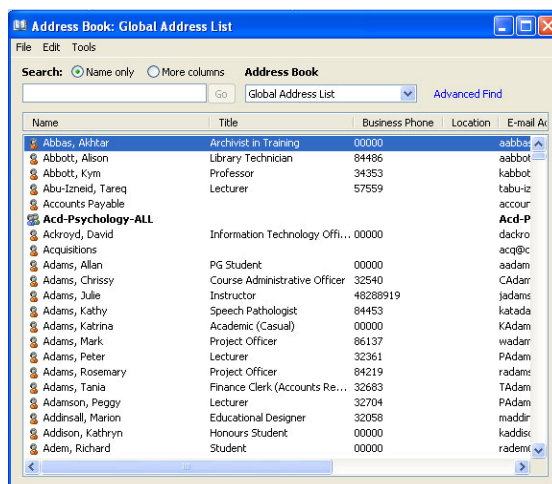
Address Book: Global Address List

File Edit Tools

Search: Name only More columns Address Book

Go Global Address List Advanced Find

| Name | Title | Business Phone | Location | E-mail Ac |
|---|---|---|---|---|
| Abbas, Akhtar | Archivist in Training | 00000 | | aabbas |
| Abbott, Alison | Library Technician | 84486 | | aabbot |
| Abbott, Kym | Professor | 34353 | | kabbot |
| Abu-Izneid, Tareq | Lecturer | 57559 | | tabu-iz |
| Accounts Payable | | | | accour |
| Acd-Psychology-ALL | | | | Acd-P |
| Ackroyd, David | Information Technology Offi... | 00000 | | dackro |
| Acquisitions | | | | acq@c |
| Adams, Allan | PG Student | 00000 | | aadam |
| Adams, Chrissy | Course Administrative Officer | 32540 | | CAdam |
| Adams, Julie | Instructor | 48288919 | | jadams |
| Adams, Kathy | Speech Pathologist | 84453 | | katada |
| Adams, Katrina | Academic (Casual) | 00000 | | KAdam |
| Adams, Mark | Project Officer | 86137 | | wadam |
| Adams, Peter | Lecturer | 32361 | | PAdam |
| Adams, Rosemary | Project Officer | 84219 | | radams |
| Adams, Tania | Finance Clerk (Accounts Re... | 32683 | | TAdam |
| Adamson, Peggy | Lecturer | 32704 | | PAdam |
| Addinsall, Marion | Educational Designer | 32058 | | maddir |
| Addison, Kathryn | Honours Student | 00000 | | kaddis |
| Adem, Richard | Student | 00000 | | radem |